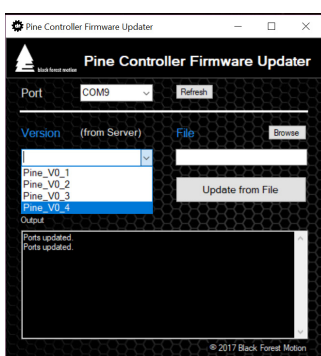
Pine Controller Firmware Updater

black forest motion

Pine Controller Firmware Updater

Port COM9 Refresh

Version (from Server)

File Browse

Pine_V0_1
Pine_V0_2
Pine_V0_3
Pine_V0_4

Update from File

Output

Ports updated.
Ports updated.

© 2017 Black Forest Motion